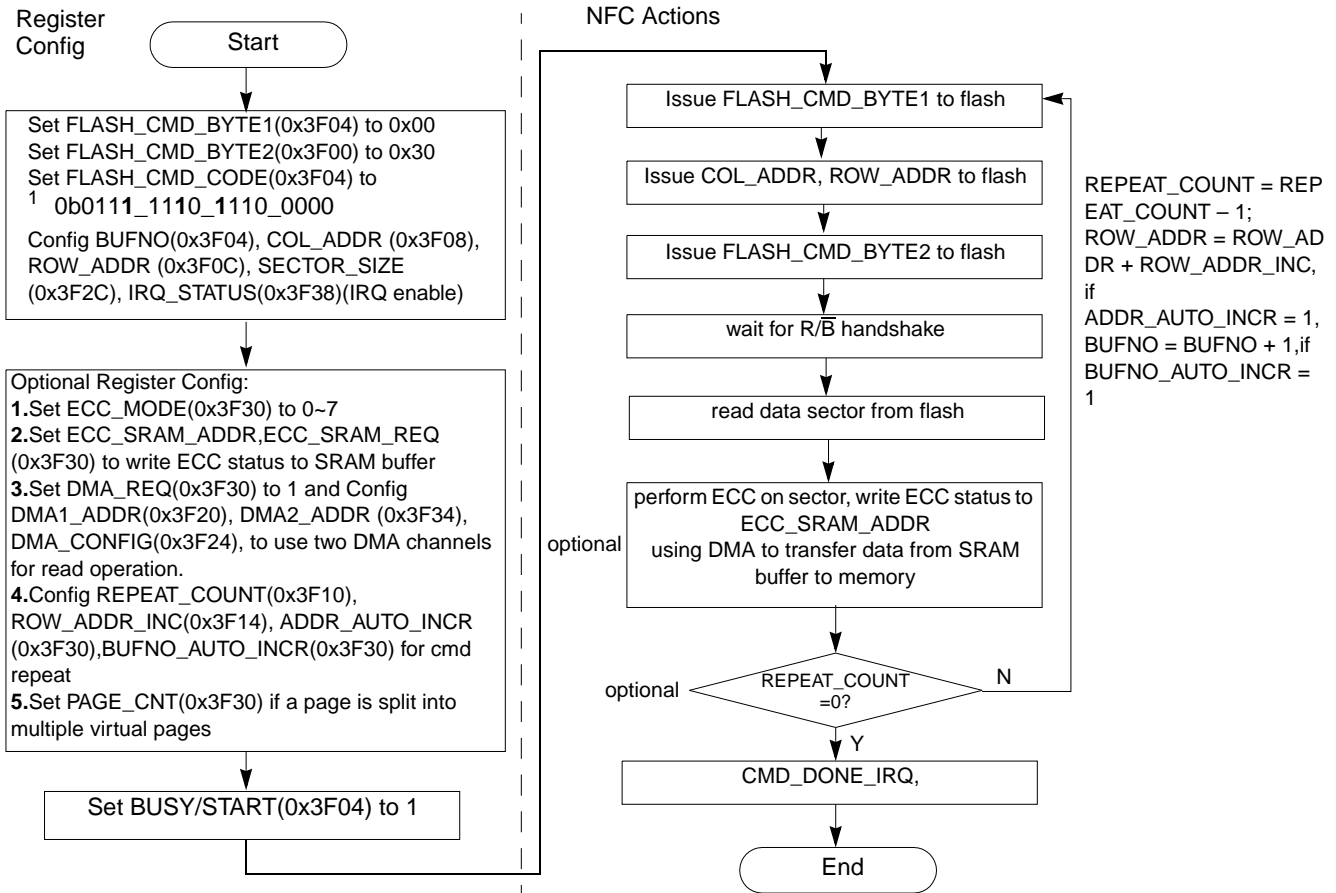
Register Config

Start

Set FLASH_CMD_BYTE1(0x3F04) to 0x00
Set FLASH_CMD_BYTE2(0x3F00) to 0x30
Set FLASH_CMD_CODE(0x3F04) to
1 0b0111_1110_1110_0000
Config BUFNO(0x3F04), COL_ADDR (0x3F08), ROW_ADDR (0x3F0C), SECTOR_SIZE (0x3F2C), IRQ_STATUS(0x3F38)(IRQ enable)

Optional Register Config:
1.Set ECC_MODE(0x3F30) to 0~7
2.Set ECC_SRAM_ADDR,ECC_SRAM_REQ (0x3F30) to write ECC status to SRAM buffer
3.Set DMA_REQ(0x3F30) to 1 and Config DMA1_ADDR(0x3F20), DMA2_ADDR (0x3F34), DMA_CONFIG(0x3F24), to use two DMA channels for read operation.
4.Config REPEAT_COUNT(0x3F10), ROW_ADDR_INC(0x3F14), ADDR_AUTO_INCR (0x3F30),BUFNO_AUTO_INCR(0x3F30) for cmd repeat
5.Set PAGE_CNT(0x3F30) if a page is split into multiple virtual pages

Set BUSY/START(0x3F04) to 1

NFC Actions

Issue FLASH_CMD_BYTE1 to flash

Issue COL_ADDR, ROW_ADDR to flash

Issue FLASH_CMD_BYTE2 to flash

wait for R/$\overline{B}$ handshake

read data sector from flash

optional

perform ECC on sector, write ECC status to ECC_SRAM_ADDR
using DMA to transfer data from SRAM buffer to memory

optional

REPEAT_COUNT =0?

N

Y

CMD_DONE_IRQ,

End

REPEAT_COUNT = REPEAT_COUNT – 1;
ROW_ADDR = ROW_ADDR + ROW_ADDR_INC, if
ADDR_AUTO_INCR = 1,
BUFNO = BUFNO + 1,if
BUFNO_AUTO_INCR = 1